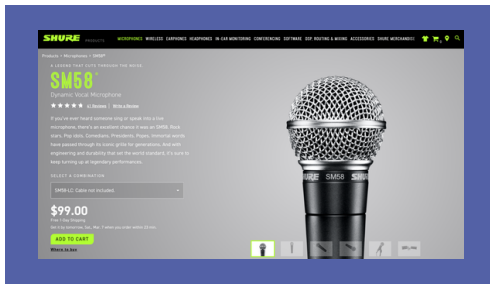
SHURE PRODUCTS

MICROPHONES WIRELESS EARPHONES HEADPHONES IN-EAR MONITORING CONFERENCING SOFTWARE DSP, ROUTING & MIXING ACCESSORIES SHURE MERCHANDISE

Products > Microphones > SM58®

A LEGEND THAT CUTS THROUGH THE NOISE

SM58®

Dynamic Vocal Microphone

★★★★★ 61 Reviews | Write a Review

If you've ever heard someone sing or speak into a live microphone, there's an excellent chance it was an SM58. Rock stars. Pop idols. Comedians. Presidents. Popes. Unmortal words have passed through its iconic grille for generations. And with engineering and durability that set the world standard, it's sure to keep turning up at legendary performances.

SELECT A COMBINATION

SM58-LC: Cable not included.

$99.00

Free 1 Day Shipping

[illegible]

ADD TO CART

Where to buy

SHURE SM58